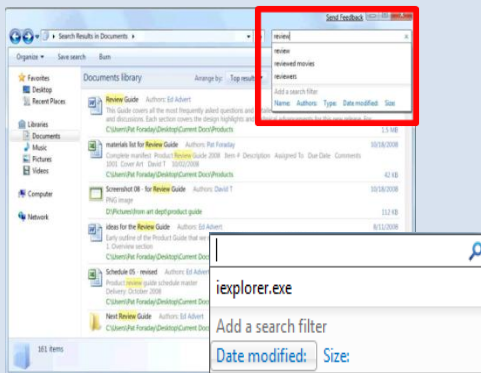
Send Feedback

Search Results in Documents

review

review
reviewed movies
reviewers

Add a search filter
Name: Authors: Type: Date modified: Size:

Organize Save search Burn

Favorites
Desktop
Recent Places

Libraries
Documents
Music
Pictures
Videos

Computer

Network

Documents library

Arrange by: Top result

Review Guide Authors: Ed Advert
This Guide covers all of the most frequently asked questions and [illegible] and discussions. Each section covers the design highlights and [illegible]
C:\Users\Pat Foraday\Desktop\Current Docs\Products
1.5 MB

materials list for Review Guide Authors: Pat Foraday
Complete manifest Product Review Guide 2008 Item # Description Assigned To Due Date Comments 101 Cover Art David T
C:\Users\Pat Foraday\Desktop\Current Docs\Products
10/18/2008
42 KB

Screenshot 08 - for Review Guide Authors: David T
PNG image
D:\Pictures\from art dept\product guide
10/18/2008
112 KB

ideas for the Review Guide Authors: Ed Advert
Early outline of the Product Guide that we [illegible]
1 Overview section
C:\Users\Pat Foraday\Desktop\Current Docs\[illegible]
8/11/2009

Schedule 05 - revised Authors: Ed Advert
Product review guide schedule master
Delivery: October 2008
C:\Users\Pat Foraday\Desktop\Current Docs\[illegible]

Next Review Guide Authors: Ed Advert
C:\Users\Pat Foraday\Desktop\Current Docs\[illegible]

161 items

iexplorer.exe

Add a search filter
Date modified: Size: